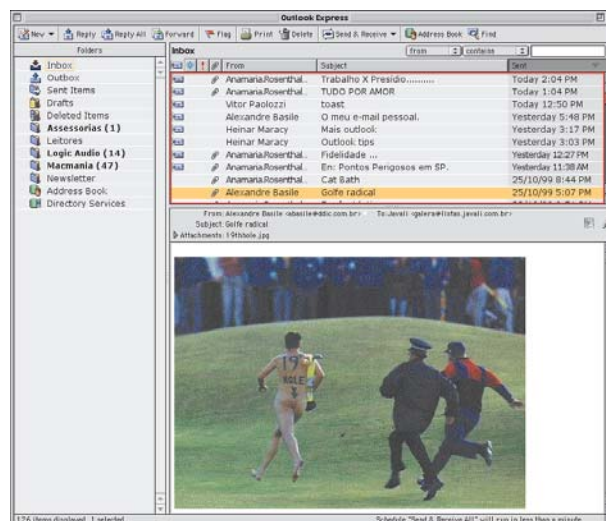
Outlook Express

New Reply Reply All Forward Flag Print Delete Send & Receive Address Book Find

Folders
Inbox
Outbox
Sent Items
Drafts
Deleted Items
Assessorias (1)
Leitores
Logic Audio (14)
Macmania (47)
Newsletter
Address Book
Directory Services

Inbox
from contains

| From | Subject | Sent |
|---|---|---|
| Anamaria.Rosenthal... | Trabalho X Presidio.......... | Today 2:04 PM |
| Anamaria.Rosenthal... | TUDO POR AMOR | Today 1:04 PM |
| Vitor Paolozzi | toast | Today 12:50 PM |
| Alexandre Basile | O meu e-mail pessoal. | Yesterday 5:48 PM |
| Heinar Maracy | Mais outlook | Yesterday 3:17 PM |
| Heinar Maracy | Outlook tips | Yesterday 3:03 PM |
| Anamaria.Rosenthal... | Fidelidade ... | Yesterday 12:27 PM |
| Anamaria.Rosenthal... | En: Pontos Perigosos em SP. | Yesterday 11:38 AM |
| Anamaria.Rosenthal... | Cat Bath | 25/10/99 8:44 PM |
| Alexandre Basile | Golfe radical | 25/10/99 5:07 PM |

From: Alexandre Basile <basile@dilc.com.br> To: Javali <galera@listas.javali.com.br>
Subject: Golfe radical
Attachments: 19thhole.jpg

17
HOLE

176 items displayed, 1 selected
Schedule "Send & Receive All" will run in less than a minute